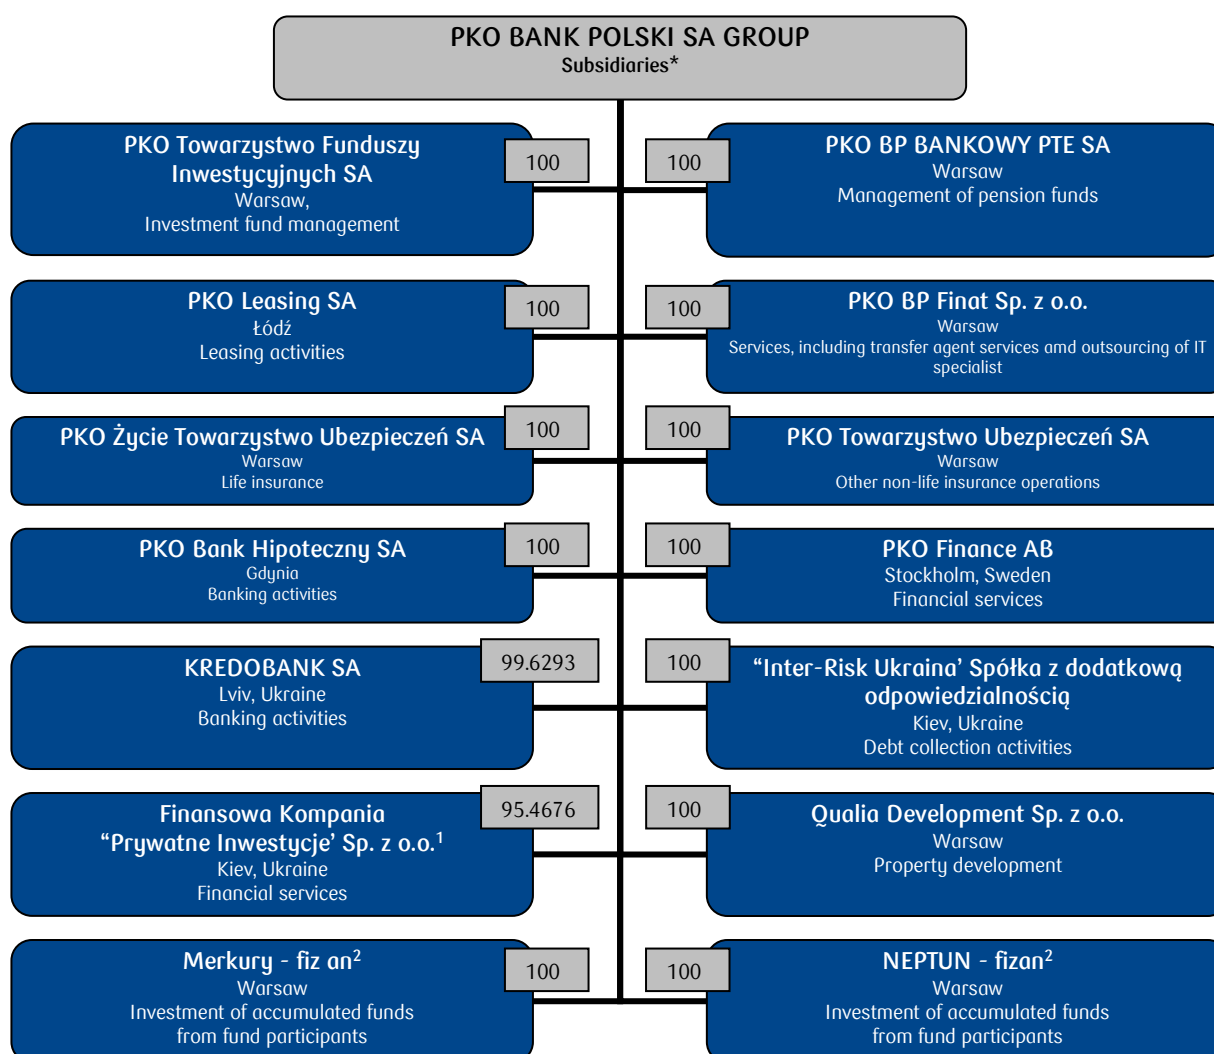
PKO BANK POLSKI SA GROUP
Subsidiaries*

PKO Towarzystwo Funduszy Inwestycyjnych SA
Warsaw,
Investment fund management

100

100

PKO BP BANKOWY PTE SA
Warsaw
Management of pension funds

PKO Leasing SA
Łódź
Leasing activities

100

100

PKO BP Finat Sp. z o.o.
Warsaw
Services, including transfer agent services amd outsourcing of IT specialist

PKO Życie Towarzystwo Ubezpieczeń SA
Warsaw
Life insurance

100

100

PKO Towarzystwo Ubezpieczeń SA
Warsaw
Other non-life insurance operations

PKO Bank Hipoteczny SA
Gdynia
Banking activities

100

100

PKO Finance AB
Stockholm, Sweden
Financial services

KREDOBANK SA
Lviv, Ukraine
Banking activities

99.6293

100

"Inter-Risk Ukraina' Spółka z dodatkową odpowiedzialnością
Kiev, Ukraine
Debt collection activities

Finansowa Kompania "Prywatne Inwestycje' Sp. z o.o.$^1$
Kiev, Ukraine
Financial services

95.4676

100

Qualia Development Sp. z o.o.
Warsaw
Property development

Merkury - fiz an$^2$
Warsaw
Investment of accumulated funds from fund participants

100

100

NEPTUN - fizan$^2$
Warsaw
Investment of accumulated funds from fund participants